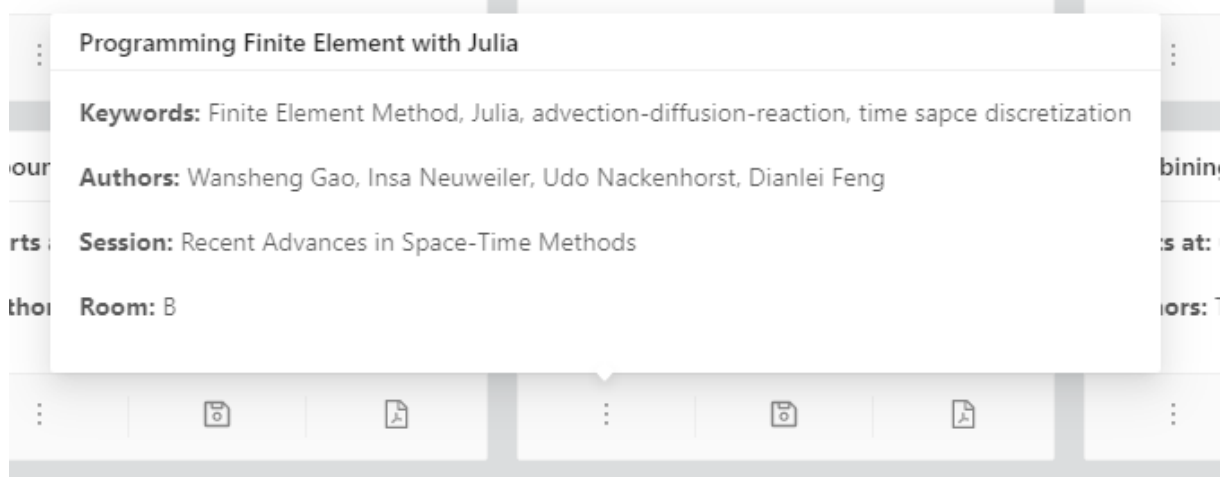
Programming Finite Element with Julia

Keywords: Finite Element Method, Julia, advection-diffusion-reaction, time sapce discretization

Authors: Wansheng Gao, Insa Neuweiler, Udo Nackenhorst, Dianlei Feng

Session: Recent Advances in Space-Time Methods

Room: B

our
rts
thor

bining
s at:
hors: